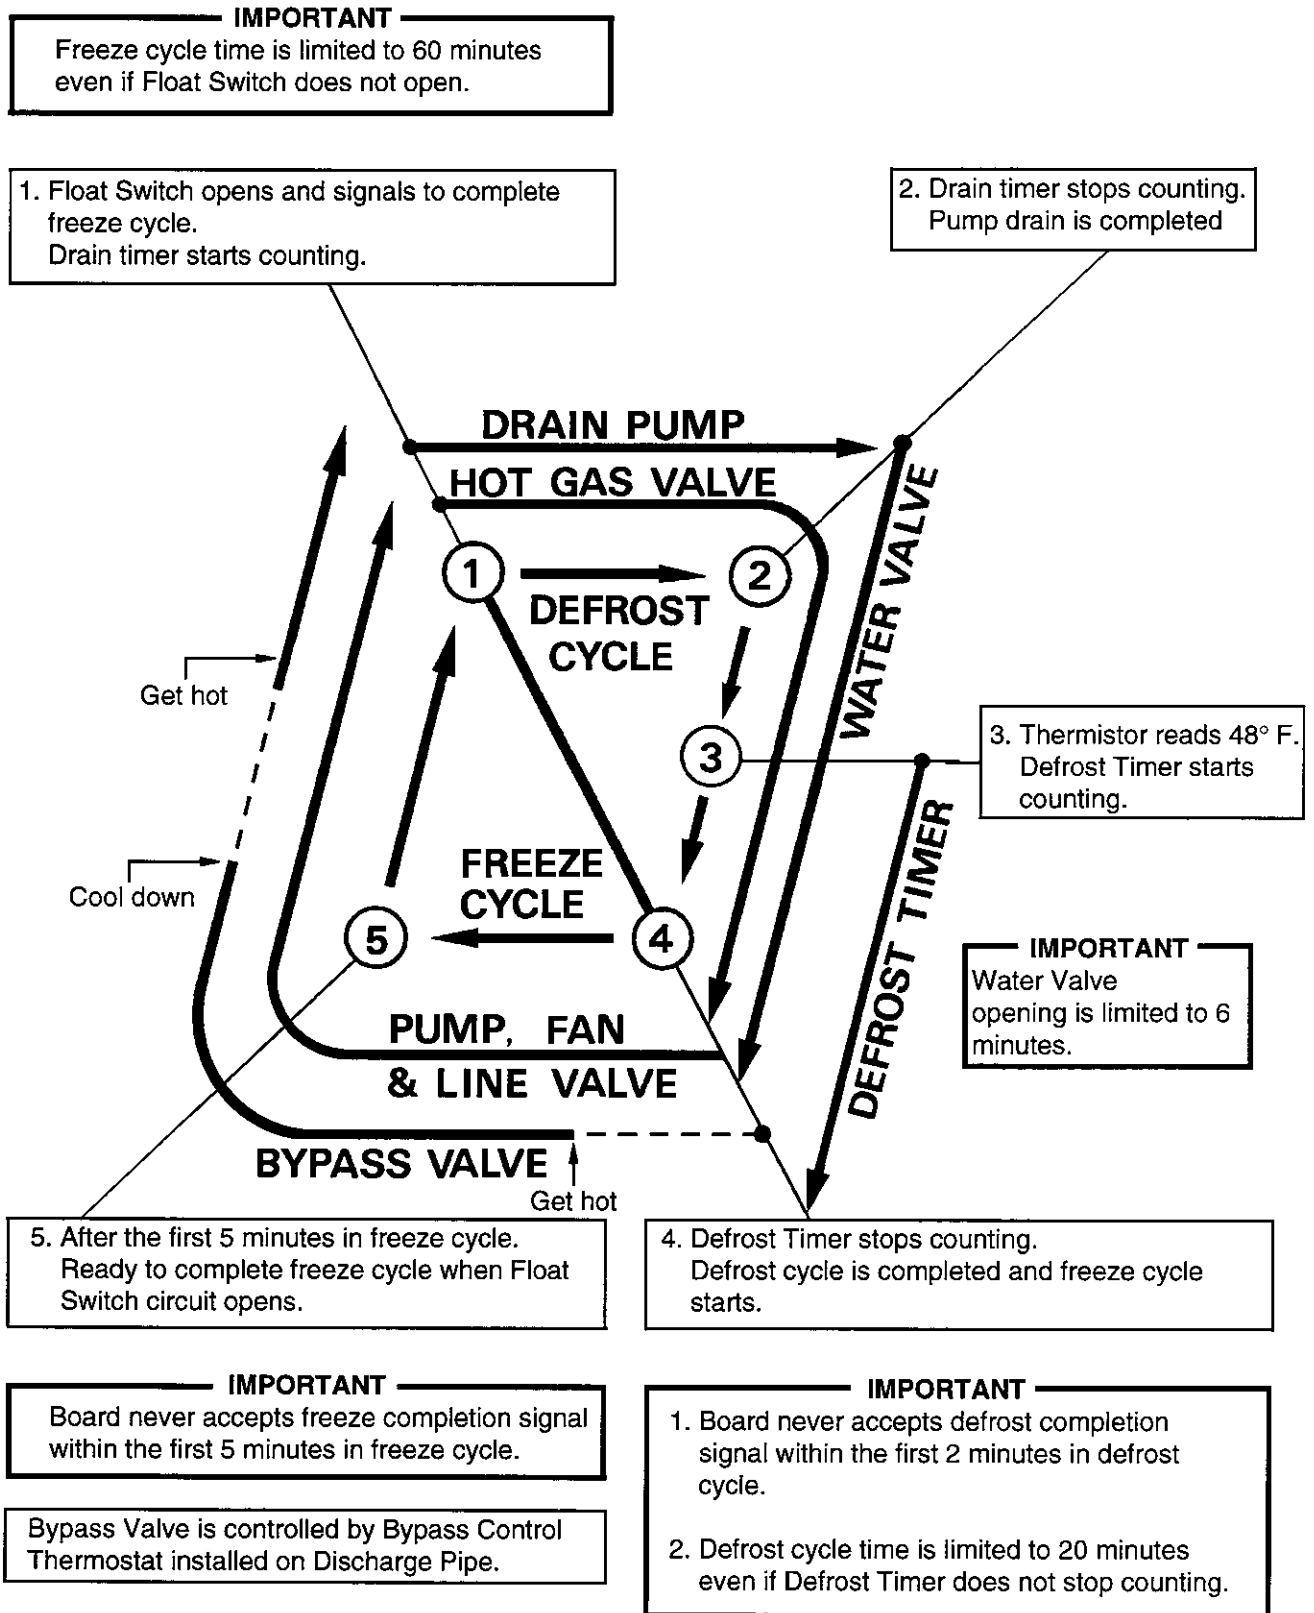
IMPORTANT
Freeze cycle time is limited to 60 minutes even if Float Switch does not open.

1. Float Switch opens and signals to complete freeze cycle.
Drain timer starts counting.

2. Drain timer stops counting.
Pump drain is completed

DRAIN PUMP

HOT GAS VALVE

WATER VALVE

1

2

DEFROST CYCLE

Get hot

3

3. Thermistor reads 48° F.
Defrost Timer starts counting.

DEFROST TIMER

FREEZE CYCLE

Cool down

5

4

IMPORTANT
Water Valve opening is limited to 6 minutes.

PUMP, FAN & LINE VALVE

BYPASS VALVE

Get hot

5. After the first 5 minutes in freeze cycle.
Ready to complete freeze cycle when Float Switch circuit opens.

4. Defrost Timer stops counting.
Defrost cycle is completed and freeze cycle starts.

IMPORTANT
Board never accepts freeze completion signal within the first 5 minutes in freeze cycle.

Bypass Valve is controlled by Bypass Control Thermostat installed on Discharge Pipe.

IMPORTANT
1. Board never accepts defrost completion signal within the first 2 minutes in defrost cycle.

2. Defrost cycle time is limited to 20 minutes even if Defrost Timer does not stop counting.